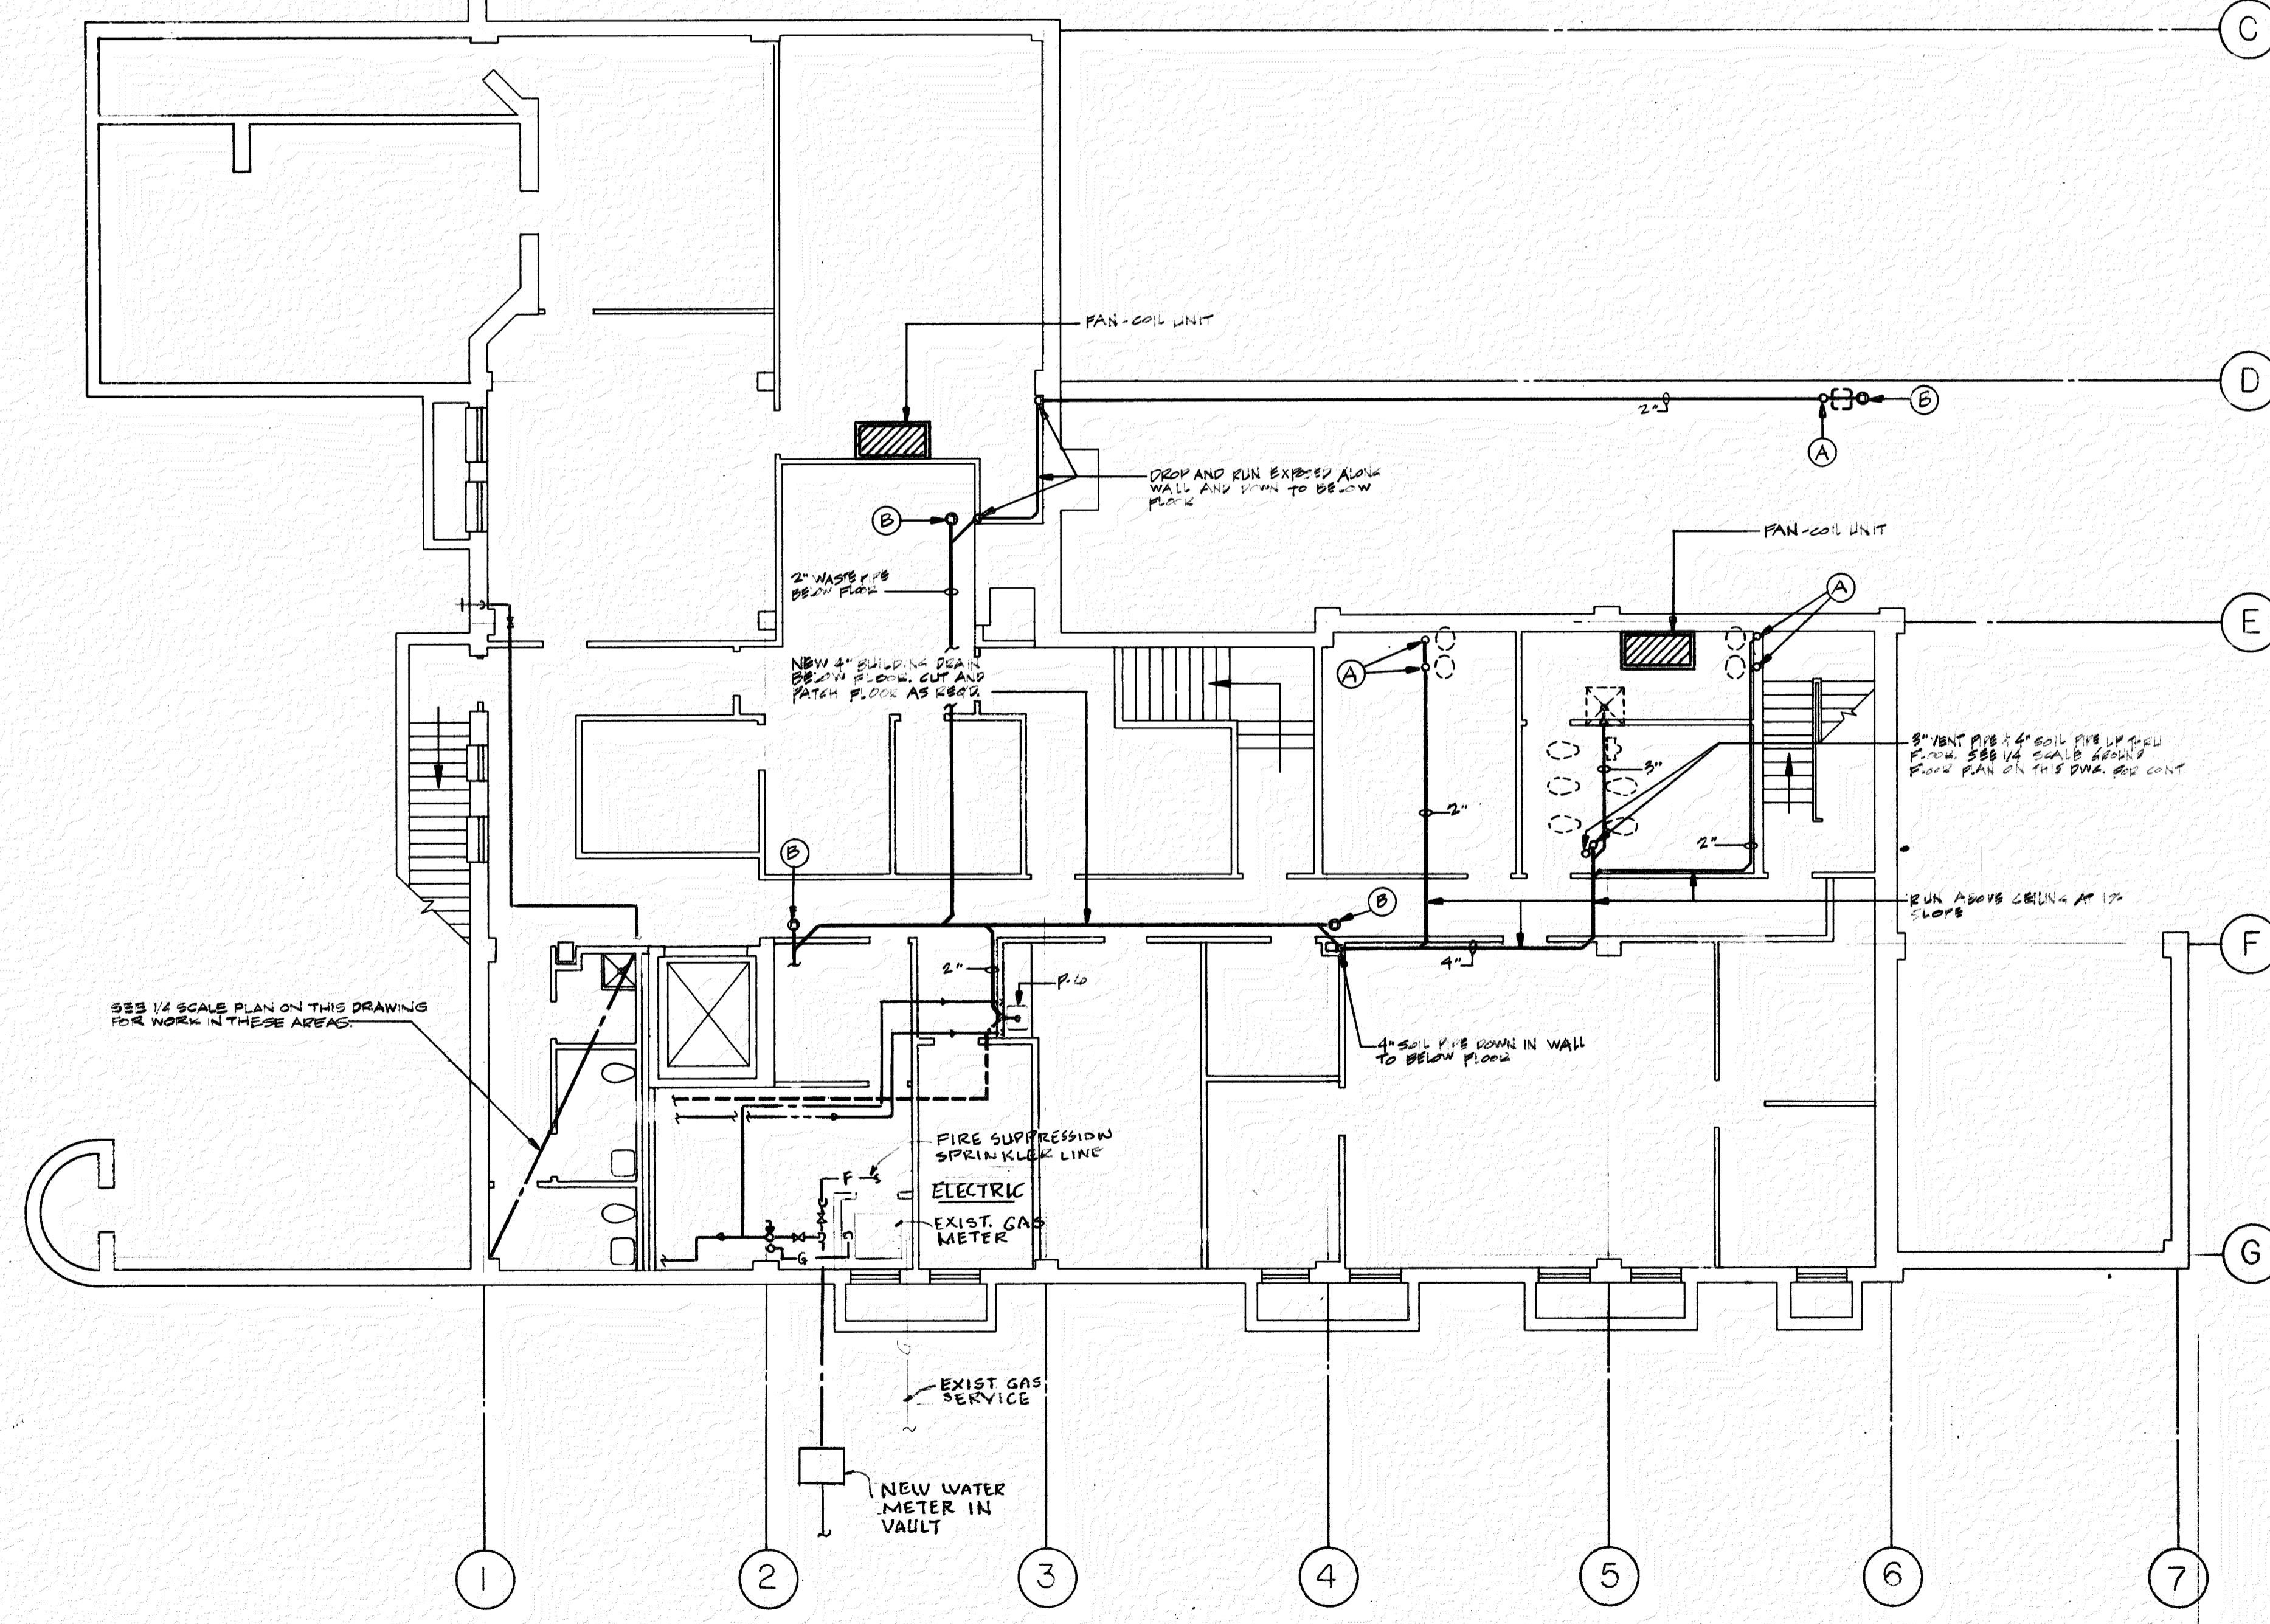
C

FAN-COIL UNIT

D

2"

B

A

DROP AND RUN EXPOSED ALONG WALL AND DOWN TO BELOW FLOOR

B

FAN-COIL UNIT

2" WASTE PIPE BELOW FLOOR

A

E

NEW 4" BUILDING DRAIN BELOW FLOOR. CUT AND PATCH FLOOR AS REQ'D.

A

3" VENT PIPE & 4" SOIL PIPE UP THRU FLOOR. SEE 1/4 SCALE GROUND FLOOR PLAN ON THIS DWG. FOR CONT.

3"

2"

2"

B

B

RUN ABOVE CEILING AT 1% SLOPE

F

2"

F-6

4"

SEE 1/4 SCALE PLAN ON THIS DRAWING FOR WORK IN THESE AREAS.

4" SOIL PIPE DOWN IN WALL TO BELOW FLOOR

FIRE SUPPRESSION SPRINKLER LINE

F

ELECTRIC

EXIST. GAS METER

G

G

EXIST GAS SERVICE

NEW WATER METER IN VAULT

1

2

3

4

5

6

7